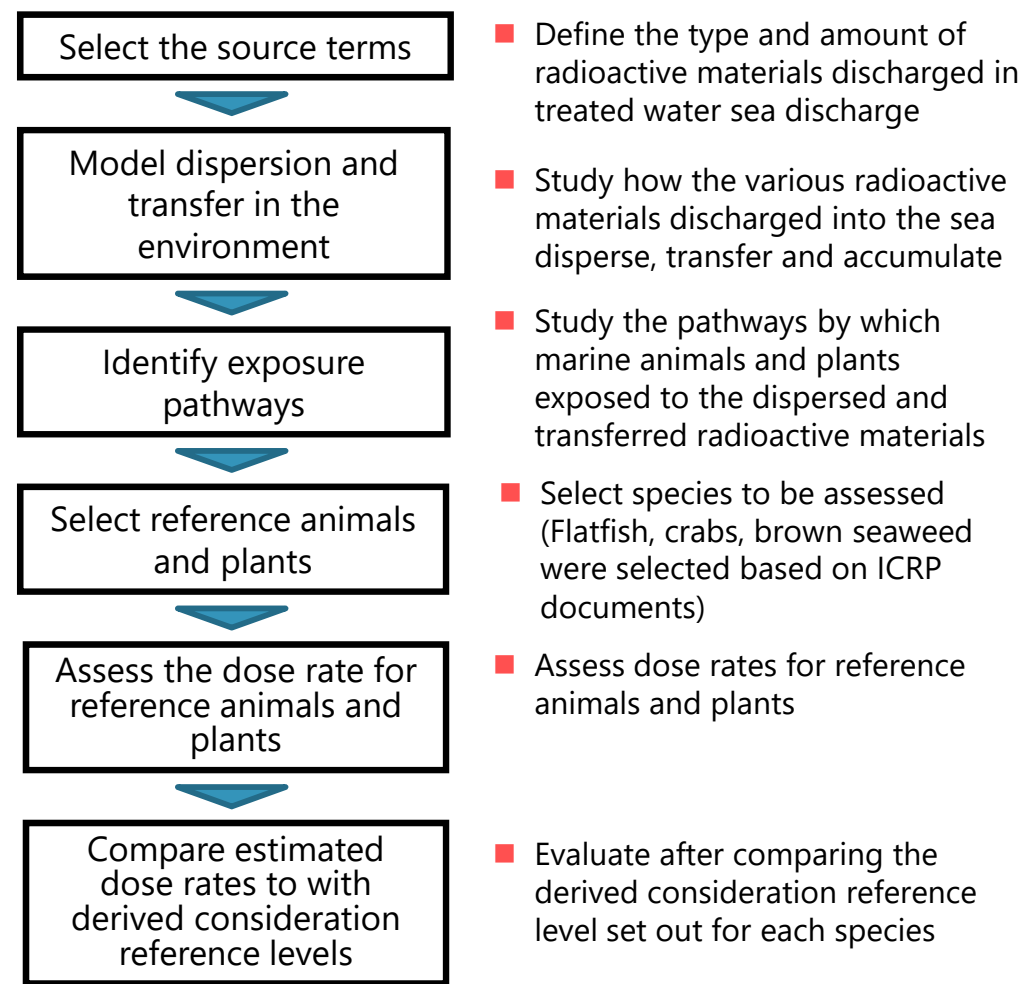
Select the source terms

Define the type and amount of radioactive materials discharged in treated water sea discharge

Model dispersion and transfer in the environment

Study how the various radioactive materials discharged into the sea disperse, transfer and accumulate

Identify exposure pathways

Study the pathways by which marine animals and plants exposed to the dispersed and transferred radioactive materials

Select reference animals and plants

Select species to be assessed (Flatfish, crabs, brown seaweed were selected based on ICRP documents)

Assess the dose rate for reference animals and plants

Assess dose rates for reference animals and plants

Compare estimated dose rates to with derived consideration reference levels

Evaluate after comparing the derived consideration reference level set out for each species